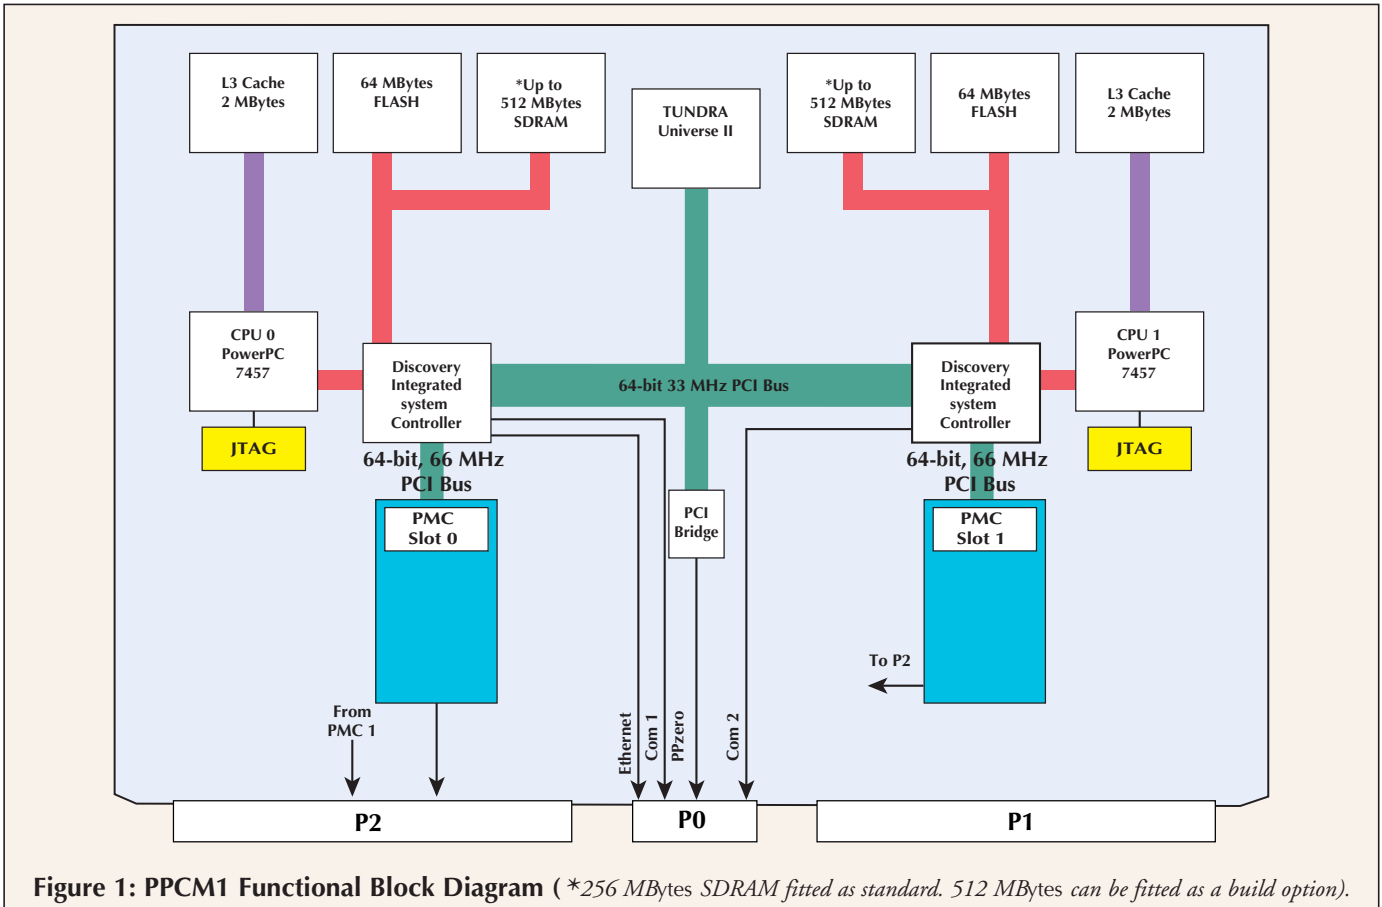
L3 Cache
2 MBytes

64 MBytes
FLASH

*Up to
512 MBytes
SDRAM

TUNDRA
Universe II

*Up to
512 MBytes
SDRAM

64 MBytes
FLASH

L3 Cache
2 MBytes

CPU 0
PowerPC
7457

Discovery
Integrated
system
Controller

64-bit 33 MHz PCI Bus

Discovery
Integrated
system
Controller

CPU 1
PowerPC
7457

JTAG

JTAG

64-bit, 66 MHz
PCI Bus

64-bit, 66 MHz
PCI Bus

PMC
Slot 0

PCI
Bridge

PMC
Slot 1

To P2

From
PMC 1

Ethernet

Com 1

PPzero

Com 2

P2

P0

P1

Figure 1: PPCM1 Functional Block Diagram ( *256 MBytes SDRAM fitted as standard. 512 MBytes can be fitted as a build option).